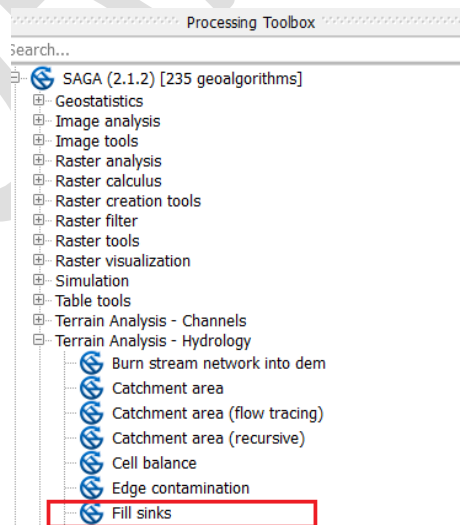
Processing Toolbox

Search...

SAGA (2.1.2) [235 geoalgorithms]
Geostatistics
Image analysis
Image tools
Raster analysis
Raster calculus
Raster creation tools
Raster filter
Raster tools
Raster visualization
Simulation
Table tools
Terrain Analysis - Channels
Terrain Analysis - Hydrology
Burn stream network into dem
Catchment area
Catchment area (flow tracing)
Catchment area (recursive)
Cell balance
Edge contamination
Fill sinks